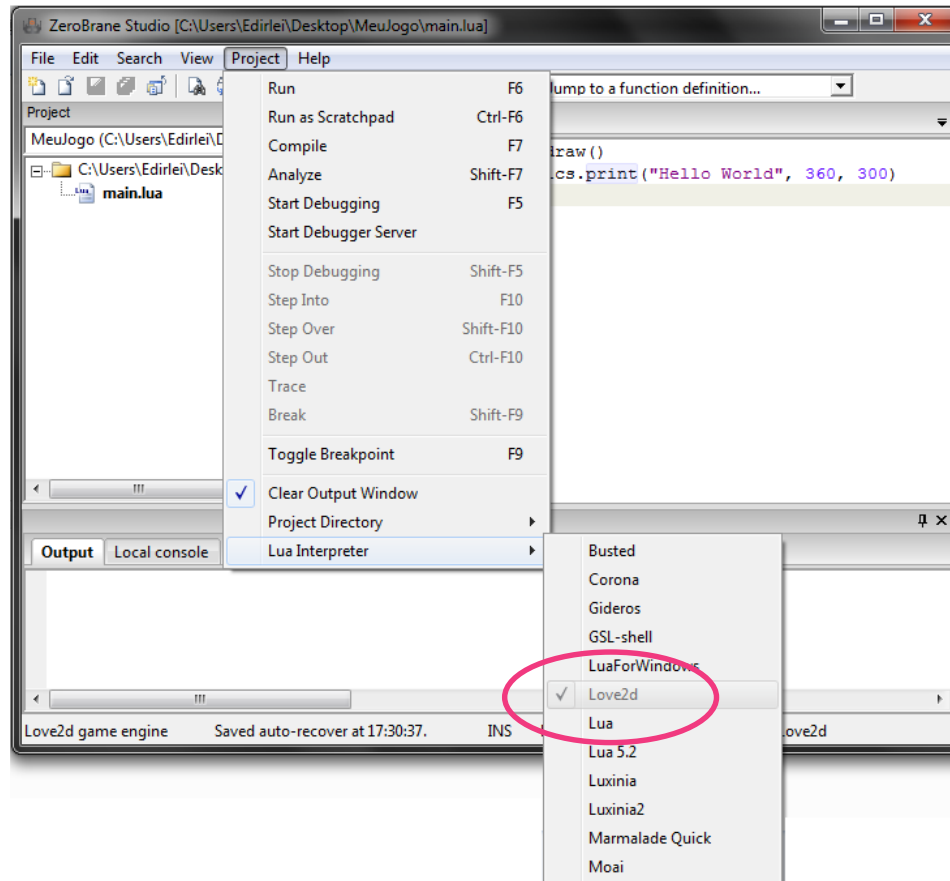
ZeroBrane Studio [C:\Users\Edirlei\Desktop\MeuJogo\main.lua]

File Edit Search View Project Help

Jump to a function definition...

Project

MeuJogo (C:\Users\Edirlei\D

C:\Users\Edirlei\Desk

main.lua

draw()

ics.print("Hello World", 360, 300)

| Run | F6 |
|---|---|
| Run as Scratchpad | Ctrl-F6 |
| Compile | F7 |
| Analyze | Shift-F7 |
| Start Debugging | F5 |
| Start Debugger Server | |
| Stop Debugging | Shift-F5 |
| Step Into | F10 |
| Step Over | Shift-F10 |
| Step Out | Ctrl-F10 |
| Trace | |
| Break | Shift-F9 |
| Toggle Breakpoint | F9 |
| ✓ Clear Output Window | |
| Project Directory | |
| Lua Interpreter | |

Busted
Corona
Gideros
GSL-shell
LuaForWindows
✓ Love2d
Lua
Lua 5.2
Luxinia
Luxinia2
Marmalade Quick
Moai

Output Local console

Love2d game engine Saved auto-recover at 17:30:37. INS ove2d